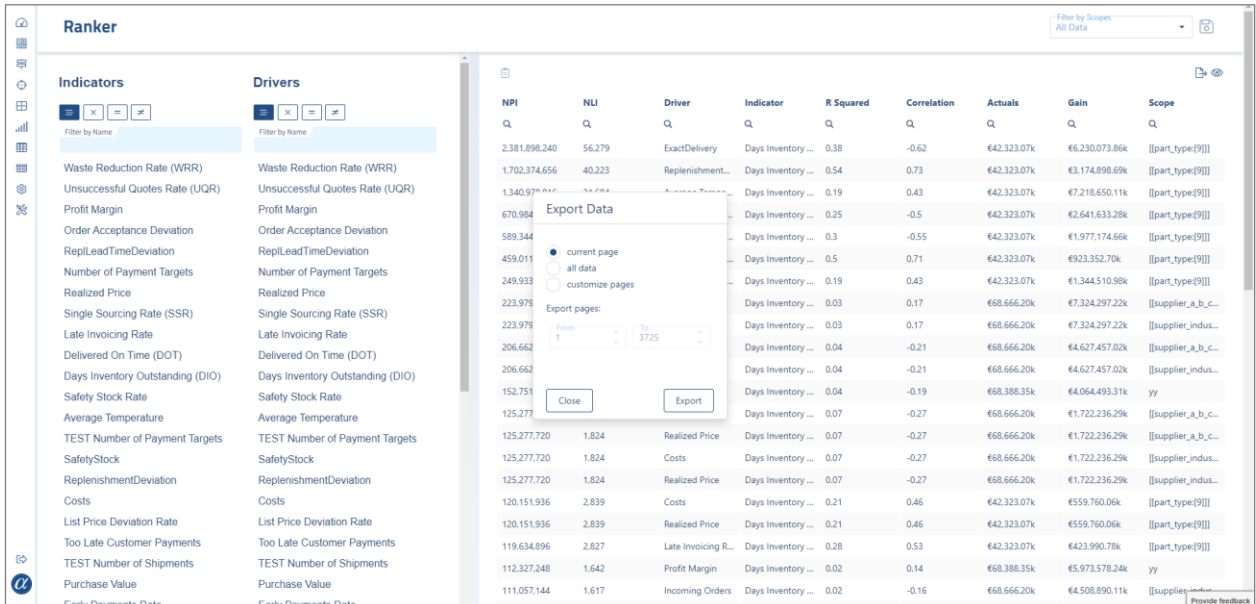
Ranker

Filter by Scopes
All Data

Indicators

Filter by Name

Waste Reduction Rate (WRR)
Unsuccessful Quotes Rate (UQR)
Profit Margin
Order Acceptance Deviation
ReplLeadTimeDeviation
Number of Payment Targets
Realized Price
Single Sourcing Rate (SSR)
Late Invoicing Rate
Delivered On Time (DOT)
Days Inventory Outstanding (DIO)
Safety Stock Rate
Average Temperature
TEST Number of Payment Targets
SafetyStock
ReplenishmentDeviation
Costs
List Price Deviation Rate
Too Late Customer Payments
TEST Number of Shipments
Purchase Value
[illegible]

Drivers

Filter by Name

Waste Reduction Rate (WRR)
Unsuccessful Quotes Rate (UQR)
Profit Margin
Order Acceptance Deviation
ReplLeadTimeDeviation
Number of Payment Targets
Realized Price
Single Sourcing Rate (SSR)
Late Invoicing Rate
Delivered On Time (DOT)
Days Inventory Outstanding (DIO)
Safety Stock Rate
Average Temperature
TEST Number of Payment Targets
SafetyStock
ReplenishmentDeviation
Costs
List Price Deviation Rate
Too Late Customer Payments
TEST Number of Shipments
Purchase Value
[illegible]

| NPI | NLI | Driver | Indicator | R Squared | Correlation | Actuals | Gain | Scope |
|---|---|---|---|---|---|---|---|---|
| 2,381,898,240 | 56,279 | ExactDelivery | Days Inventory ... | 0.38 | -0.62 | €42,323.07k | €6,230,073.86k | [[part_type:[9]]] |
| 1,702,374,656 | 40,223 | Replenishment... | Days Inventory ... | 0.54 | 0.73 | €42,323.07k | €3,174,898.69k | [[part_type:[9]]] |
| 1,340,97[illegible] | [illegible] | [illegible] | Days Inventory ... | 0.19 | 0.43 | €42,323.07k | €7,218,650.11k | [[part_type:[9]]] |
| 670,984 | | | Days Inventory ... | 0.25 | -0.5 | €42,323.07k | €2,641,633.28k | [[part_type:[9]]] |
| 589,34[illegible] | | | Days Inventory ... | 0.3 | -0.55 | €42,323.07k | €1,977,174.66k | [[part_type:[9]]] |
| 459,011 | | | Days Inventory ... | 0.5 | 0.71 | €42,323.07k | €923,352.70k | [[part_type:[9]]] |
| 249,933 | | | Days Inventory ... | 0.19 | 0.43 | €42,323.07k | €1,344,510.98k | [[part_type:[9]]] |
| 223,979 | | | Days Inventory ... | 0.03 | 0.17 | €68,666.20k | €7,324,297.22k | [[supplier_a_b_c... |
| 223,979 | | | Days Inventory ... | 0.03 | 0.17 | €68,666.20k | €7,324,297.22k | [[supplier_indus... |
| 206,662 | | | Days Inventory ... | 0.04 | -0.21 | €68,666.20k | €4,627,457.02k | [[supplier_a_b_c... |
| 206,662 | | | Days Inventory ... | 0.04 | -0.21 | €68,666.20k | €4,627,457.02k | [[supplier_indus... |
| 152,751 | | | Days Inventory ... | 0.04 | -0.19 | €68,388.35k | €4,064,493.31k | yy |
| 125,277 | | | Days Inventory ... | 0.07 | -0.27 | €68,666.20k | €1,722,236.29k | [[supplier_a_b_c... |
| 125,277,720 | 1,824 | Realized Price | Days Inventory ... | 0.07 | -0.27 | €68,666.20k | €1,722,236.29k | [[supplier_a_b_c... |
| 125,277,720 | 1,824 | Costs | Days Inventory ... | 0.07 | -0.27 | €68,666.20k | €1,722,236.29k | [[supplier_indus... |
| 125,277,720 | 1,824 | Realized Price | Days Inventory ... | 0.07 | -0.27 | €68,666.20k | €1,722,236.29k | [[supplier_indus... |
| 120,151,936 | 2,839 | Costs | Days Inventory ... | 0.21 | 0.46 | €42,323.07k | €559,760.06k | [[part_type:[9]]] |
| 120,151,936 | 2,839 | Realized Price | Days Inventory ... | 0.21 | 0.46 | €42,323.07k | €559,760.06k | [[part_type:[9]]] |
| 119,634,896 | 2,827 | Late Invoicing R... | Days Inventory ... | 0.28 | 0.53 | €42,323.07k | €423,990.78k | [[part_type:[9]]] |
| 112,327,248 | 1,642 | Profit Margin | Days Inventory ... | 0.02 | 0.14 | €68,388.35k | €5,973,578.24k | yy |
| 111,057,144 | 1,617 | Incoming Orders | Days Inventory ... | 0.02 | -0.16 | €68,666.20k | €4,508,890.11k | [[supplier_indu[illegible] |

Export Data
current page
all data
customize pages
Export pages:
From
1
To
3725
Close
Export

Provide feedback